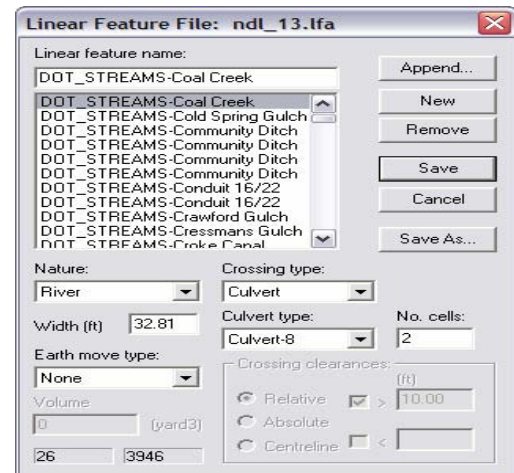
Linear Feature File: ndl_13.lfa

Linear feature name:

DOT_STREAMS-Coal Creek

DOT_STREAMS-Coal Creek
DOT_STREAMS-Cold Spring Gulch
DOT_STREAMS-Community Ditch
DOT_STREAMS-Community Ditch
DOT_STREAMS-Community Ditch
DOT_STREAMS-Community Ditch
DOT_STREAMS-Conduit 16/22
DOT_STREAMS-Conduit 16/22
DOT_STREAMS-Crawford Gulch
DOT_STREAMS-Cressmans Gulch
DOT_STREAMS-Croke Canal

Append...
New
Remove
Save
Cancel
Save As...

Nature:
River

Crossing type:
Culvert

Width (ft) 32.81

Culvert type:
Culvert-8

No. cells:
2

Earth move type:
None

Volume
0 (yard3)

Crossing clearances:
(ft)
Relative > 10.00
Absolute
Centreline <

26 3946